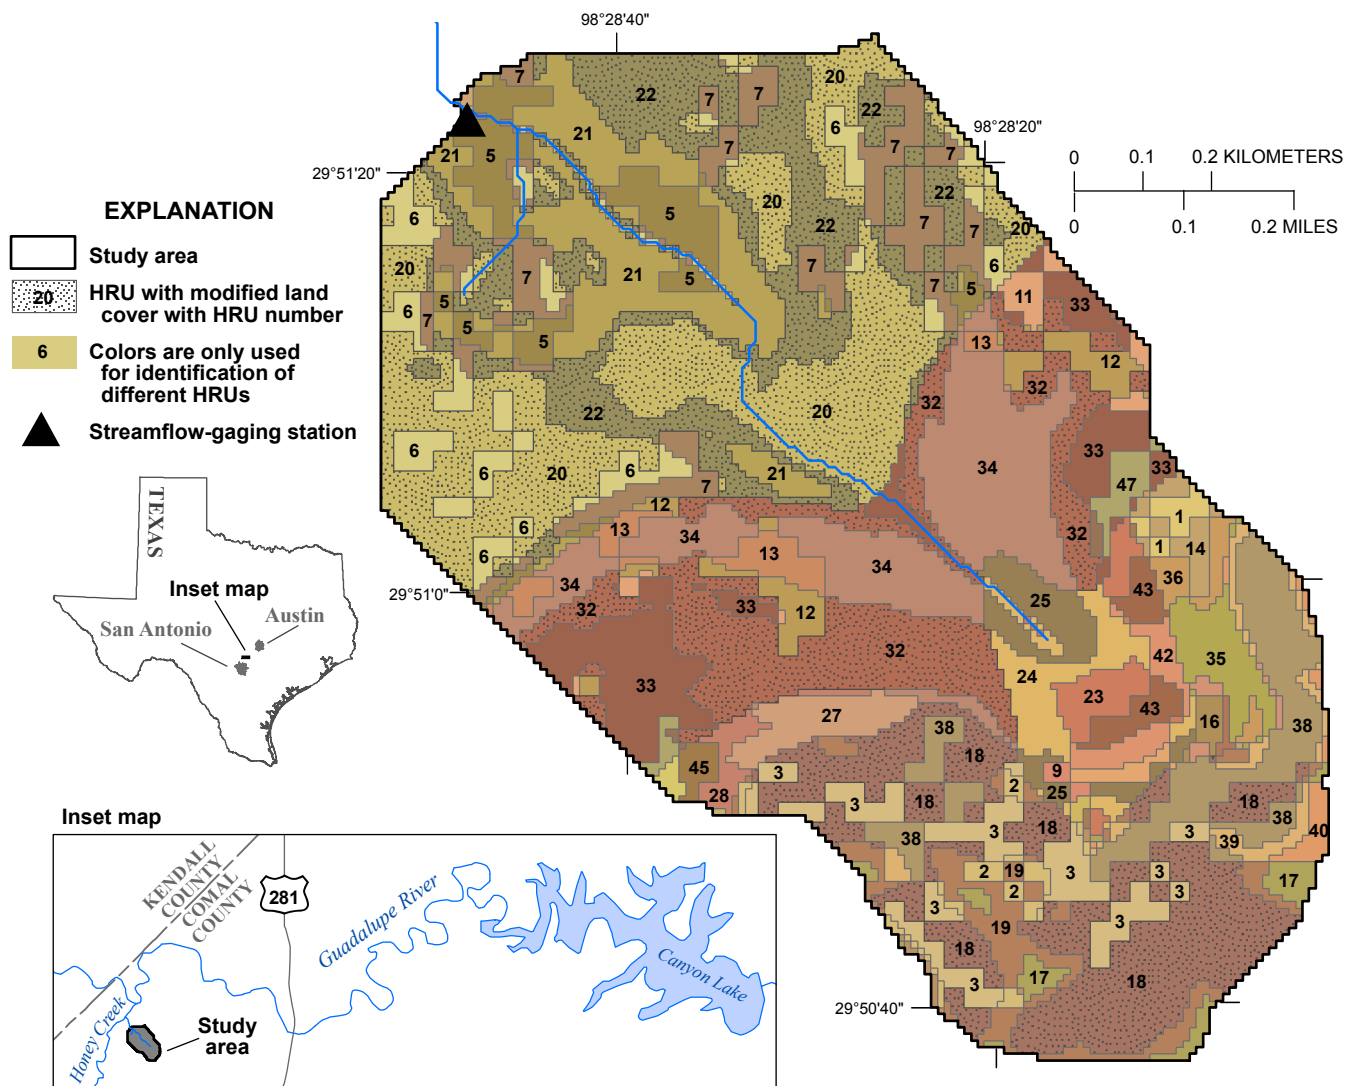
98°28'40"

98°28'20"

29°51'20"

29°51'0"

29°50'40"

0 0.1 0.2 KILOMETERS

0 0.1 0.2 MILES

EXPLANATION

Study area

20 HRU with modified land cover with HRU number

6 Colors are only used for identification of different HRUs

Streamflow-gaging station

TEXAS

Inset map

San Antonio

Austin

Inset map

KENDALL COUNTY

COMAL COUNTY

281

Guadalupe River

Canyon Lake

Honey Creek

Study area

7 22 7 7 20 22 6 21 7 7 7 21 5 22 6 5 20 22 7 7 20 20 7 6 5 21 5 7 5 11 33 6 7 5 13 12 5 32 22 20 32 34 33 6 33 47 20 6 21 7 12 32 1 6 13 34 1 14 13 34 6 43 36 34 25 33 12 32 42 35 32 24 33 23 43 16 27 38 38 18 45 3 9 28 3 18 2 25 18 18 3 18 38 3 3 39 40 38 2 19 3 3 17 2 3 3 19 3 18 17 3 18